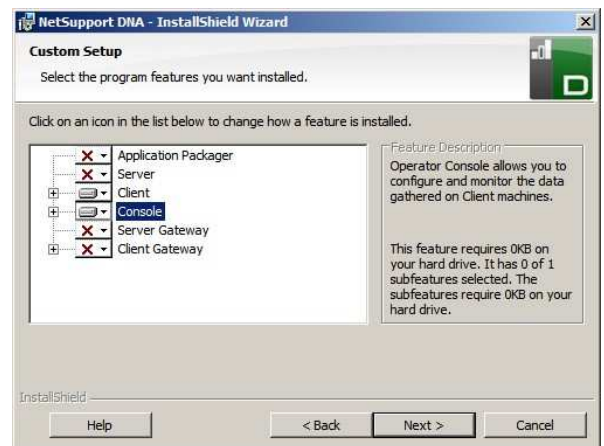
NetSupport DNA - InstallShield Wizard

Custom Setup
Select the program features you want installed.

Click on an icon in the list below to change how a feature is installed.

Application Packager
Server
Client
Console
Server Gateway
Client Gateway

Feature Description
Operator Console allows you to configure and monitor the data gathered on Client machines.

This feature requires 0KB on your hard drive. It has 0 of 1 subfeatures selected. The subfeatures require 0KB on your hard drive.

InstallShield

Help
< Back
Next >
Cancel